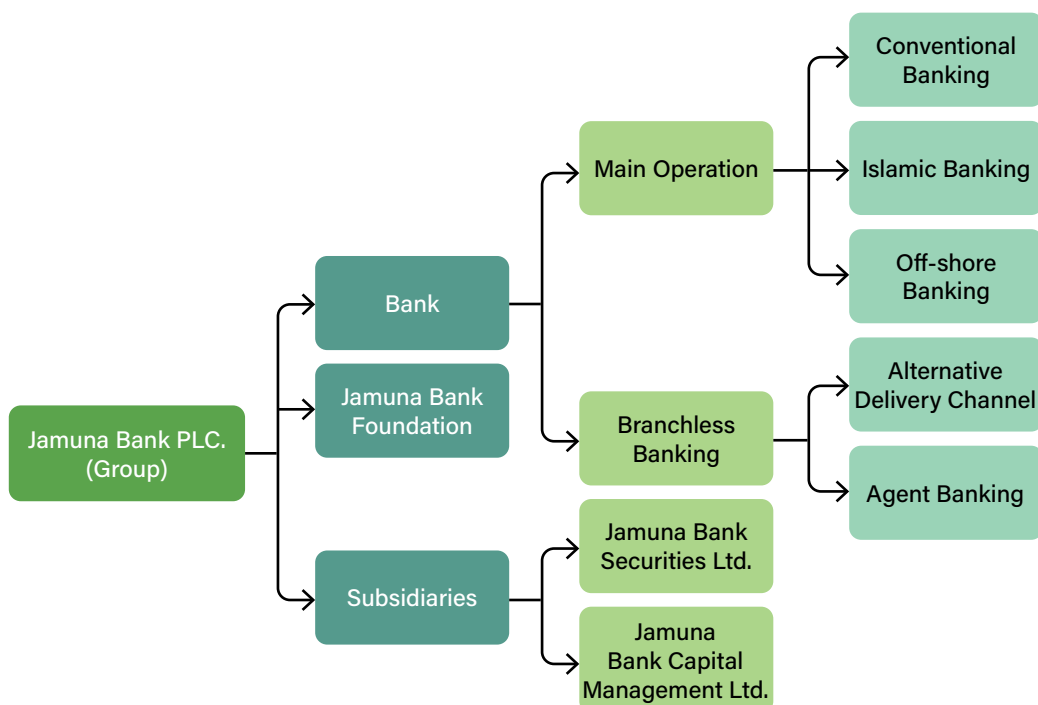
Jamuna Bank PLC. (Group)

Bank

Jamuna Bank Foundation

Subsidiaries

Main Operation

Branchless Banking

Jamuna Bank Securities Ltd.

Jamuna Bank Capital Management Ltd.

Conventional Banking

Islamic Banking

Off-shore Banking

Alternative Delivery Channel

Agent Banking